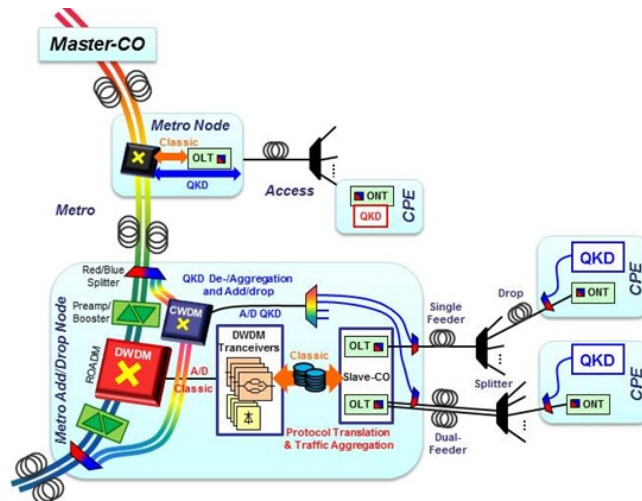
Master-CO

Metro Node

Classic

OLT

QKD

Access

ONT

QKD

CPE

Metro

Red/Blue Splitter

QKD De-/Aggregation and Add/drop

Preamp/ Booster

CWDM

A/D QKD

DWDM Tranceivers

Classic

OLT

Single Feeder

Drop

QKD

ONT

CPE

Metro Add/Drop Node

ROADM

DWDM

A/D Classic

Slave-CO

OLT

Splitter

QKD

ONT

CPE

Protocol Translation & Traffic Aggregation

Dual-Feeder